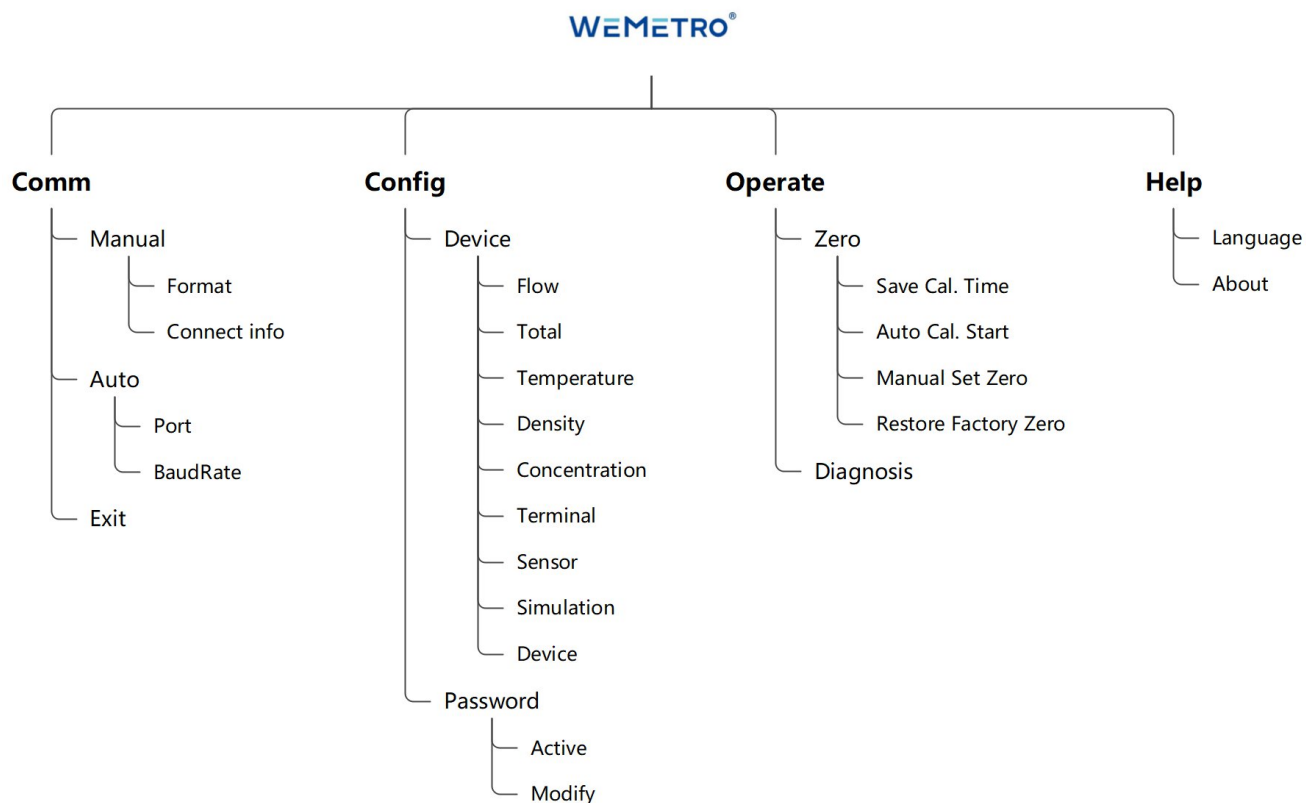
WEMETRO®

Comm
Manual
Format
Connect info
Auto
Port
BaudRate
Exit

Config
Device
Flow
Total
Temperature
Density
Concentration
Terminal
Sensor
Simulation
Device
Password
Active
Modify

Operate
Zero
Save Cal. Time
Auto Cal. Start
Manual Set Zero
Restore Factory Zero
Diagnosis

Help
Language
About